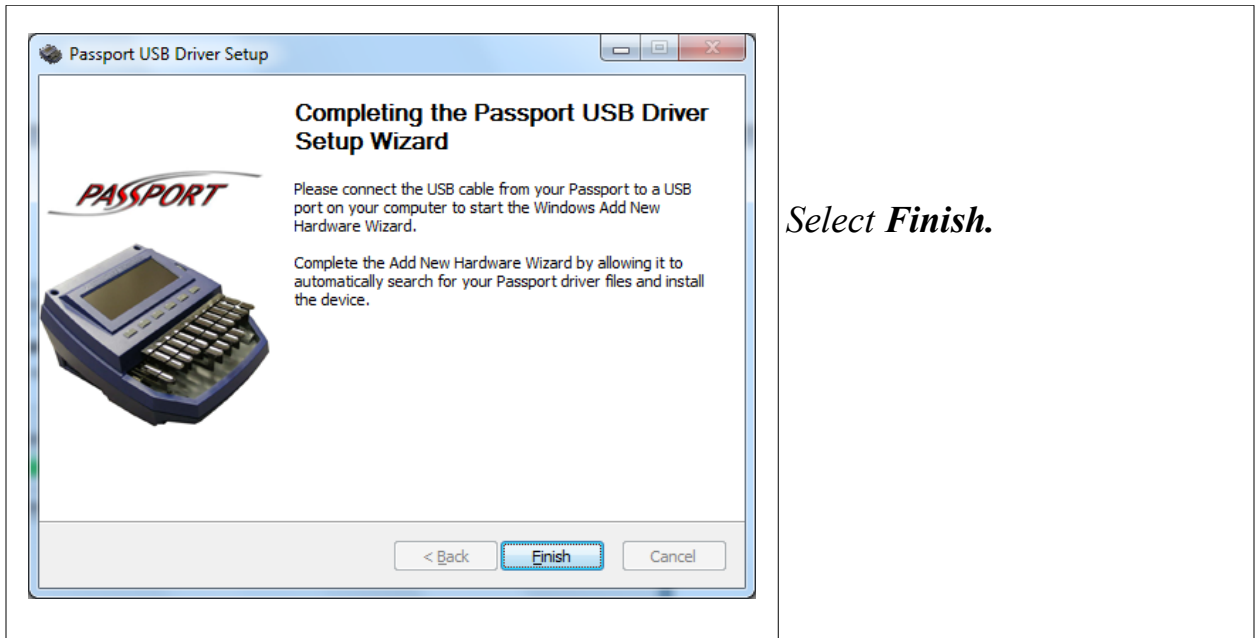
Passport USB Driver Setup

Completing the Passport USB Driver Setup Wizard

PASSPORT

Please connect the USB cable from your Passport to a USB port on your computer to start the Windows Add New Hardware Wizard.

Complete the Add New Hardware Wizard by allowing it to automatically search for your Passport driver files and install the device.

< Back | Finish | Cancel

*Select **Finish.***